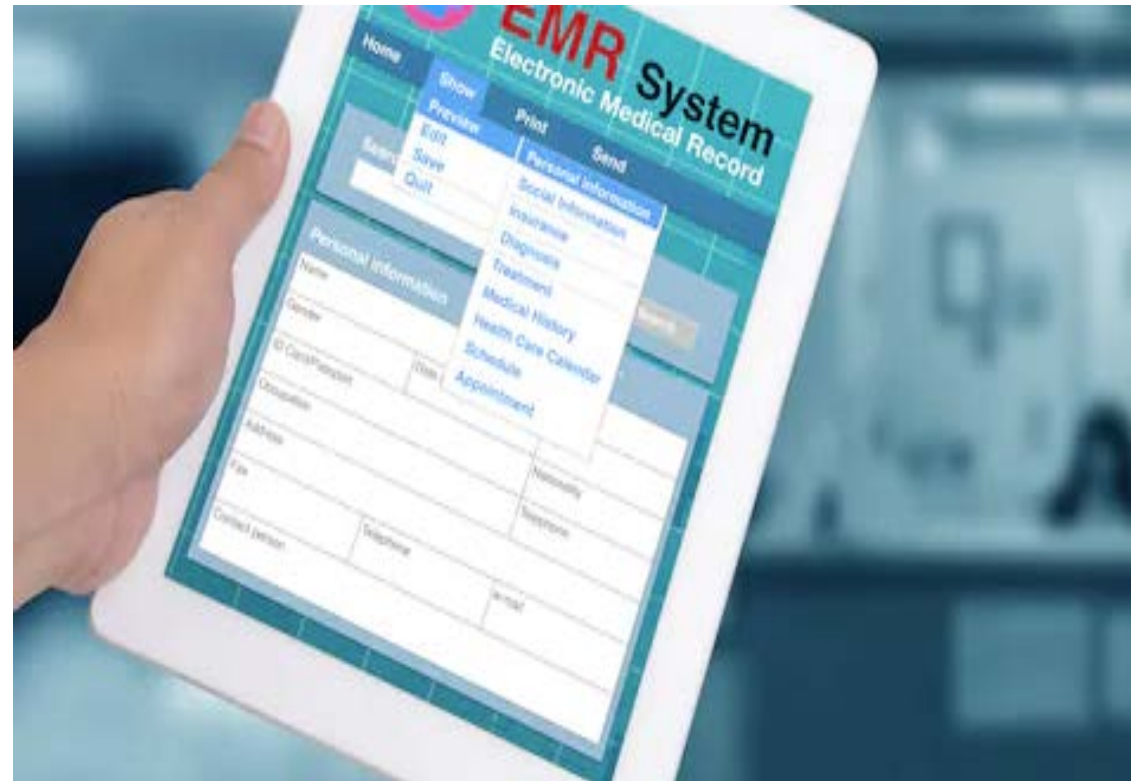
EMR System
Electronic Medical Record

Home
Show
Preview
Edit
Save
Quit
Print
Send
Personal Information
Social Information
Insurance
Diagnosis
Treatment
Medical History
Health Care Calendar
Schedule
Appointment

Search

Personal Information
Name
Gender
ID Card/Passport
Date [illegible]
Occupation
Address
Nationality
Fax
Telephone
Contact person
Telephone
e-mail